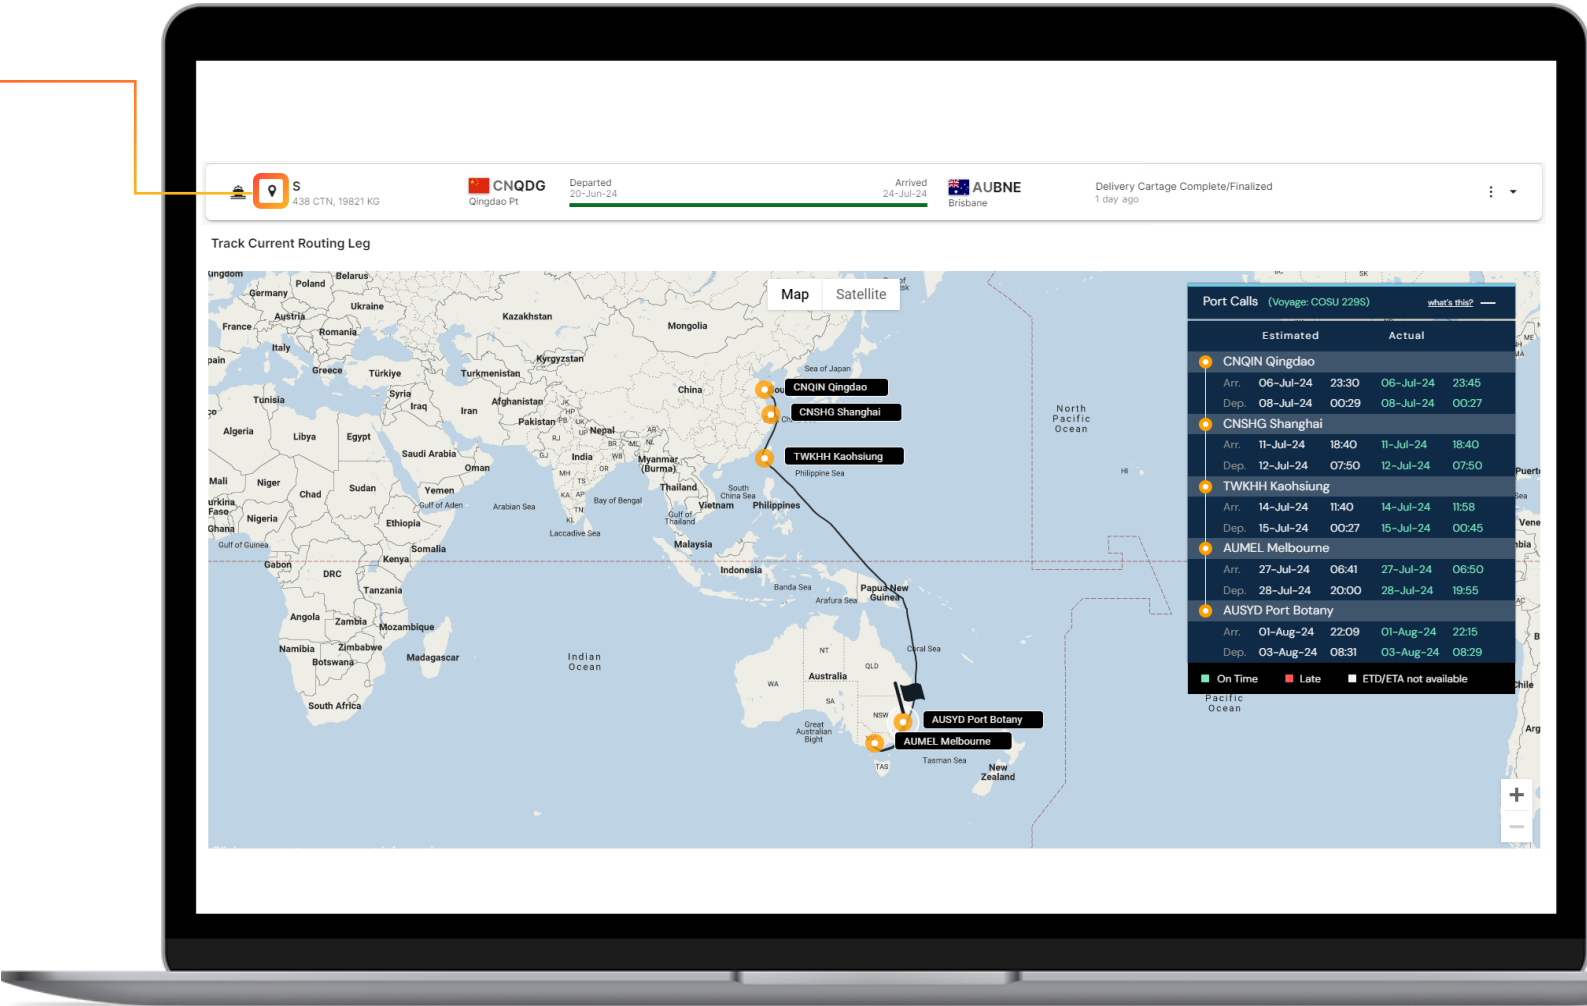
S
438 CTN, 19821 KG

CNQDG
Qingdao Pt

Departed
20-Jun-24

Arrived
24-Jul-24

AUBNE
Brisbane

Delivery Cartage Complete/Finalized
1 day ago

Track Current Routing Leg

Map Satellite

CNQIN Qingdao
CNSHG Shanghai
TWKHH Kaohsiung
AUSYD Port Botany
AUMEL Melbourne

Port Calls (Voyage: COSU 229S) what's this?

| | Estimated | | Actual | |
|---|---|---|---|---|
| CNQIN Qingdao | | | | |
| Arr. | 06-Jul-24 | 23:30 | 06-Jul-24 | 23:45 |
| Dep. | 08-Jul-24 | 00:29 | 08-Jul-24 | 00:27 |
| CNSHG Shanghai | | | | |
| Arr. | 11-Jul-24 | 18:40 | 11-Jul-24 | 18:40 |
| Dep. | 12-Jul-24 | 07:50 | 12-Jul-24 | 07:50 |
| TWKHH Kaohsiung | | | | |
| Arr. | 14-Jul-24 | 11:40 | 14-Jul-24 | 11:58 |
| Dep. | 15-Jul-24 | 00:27 | 15-Jul-24 | 00:45 |
| AUMEL Melbourne | | | | |
| Arr. | 27-Jul-24 | 06:41 | 27-Jul-24 | 06:50 |
| Dep. | 28-Jul-24 | 20:00 | 28-Jul-24 | 19:55 |
| AUSYD Port Botany | | | | |
| Arr. | 01-Aug-24 | 22:09 | 01-Aug-24 | 22:15 |
| Dep. | 03-Aug-24 | 08:31 | 03-Aug-24 | 08:29 |

On Time Late ETD/ETA not available

Poland Belarus Germany Ukraine France Austria Romania Italy Kazakhstan Mongolia Greece Türkiye Turkmenistan Kyrgyzstan Tunisia Syria Iraq Iran Afghanistan Pakistan China Algeria Libya Egypt Saudi Arabia Oman Nepal India Myanmar (Burma) Mali Niger Chad Sudan Yemen Thailand Vietnam Philippines Nigeria Ethiopia Somalia Kenya Gabon DRC Tanzania Angola Zambia Mozambique Namibia Zimbabwe Botswana Madagascar South Africa Indian Ocean Malaysia Indonesia Papua New Guinea Australia New Zealand North Pacific Ocean Pacific Ocean Sea of Japan Philippine Sea Arabian Sea Bay of Bengal Laccadive Sea Banda Sea Arafura Sea Coral Sea Tasman Sea Great Australian Bight South China Sea Gulf of Thailand Gulf of Aden Gulf of Guinea NT QLD WA SA NSW TAS

+
−